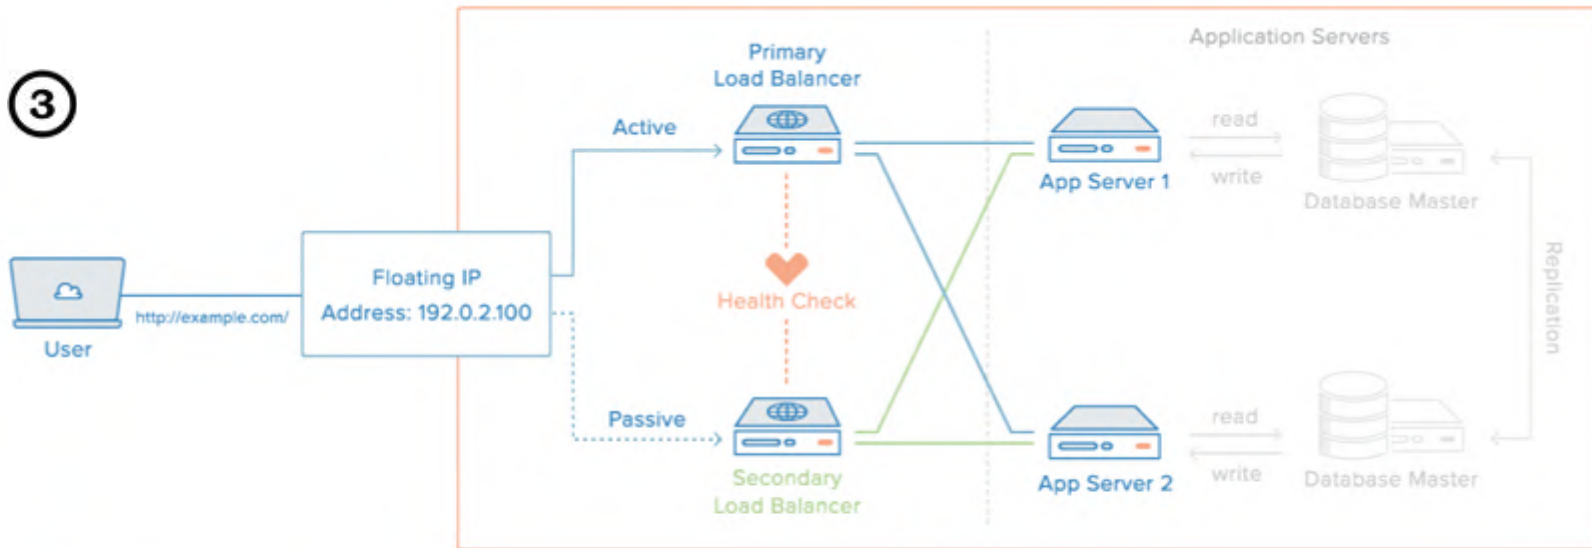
3

Application Servers

Primary
Load Balancer

Active

read

write

App Server 1

Database Master

Replication

User

http://example.com/

Floating IP
Address: 192.0.2.100

Health Check

Passive

Secondary
Load Balancer

read

write

App Server 2

Database Master